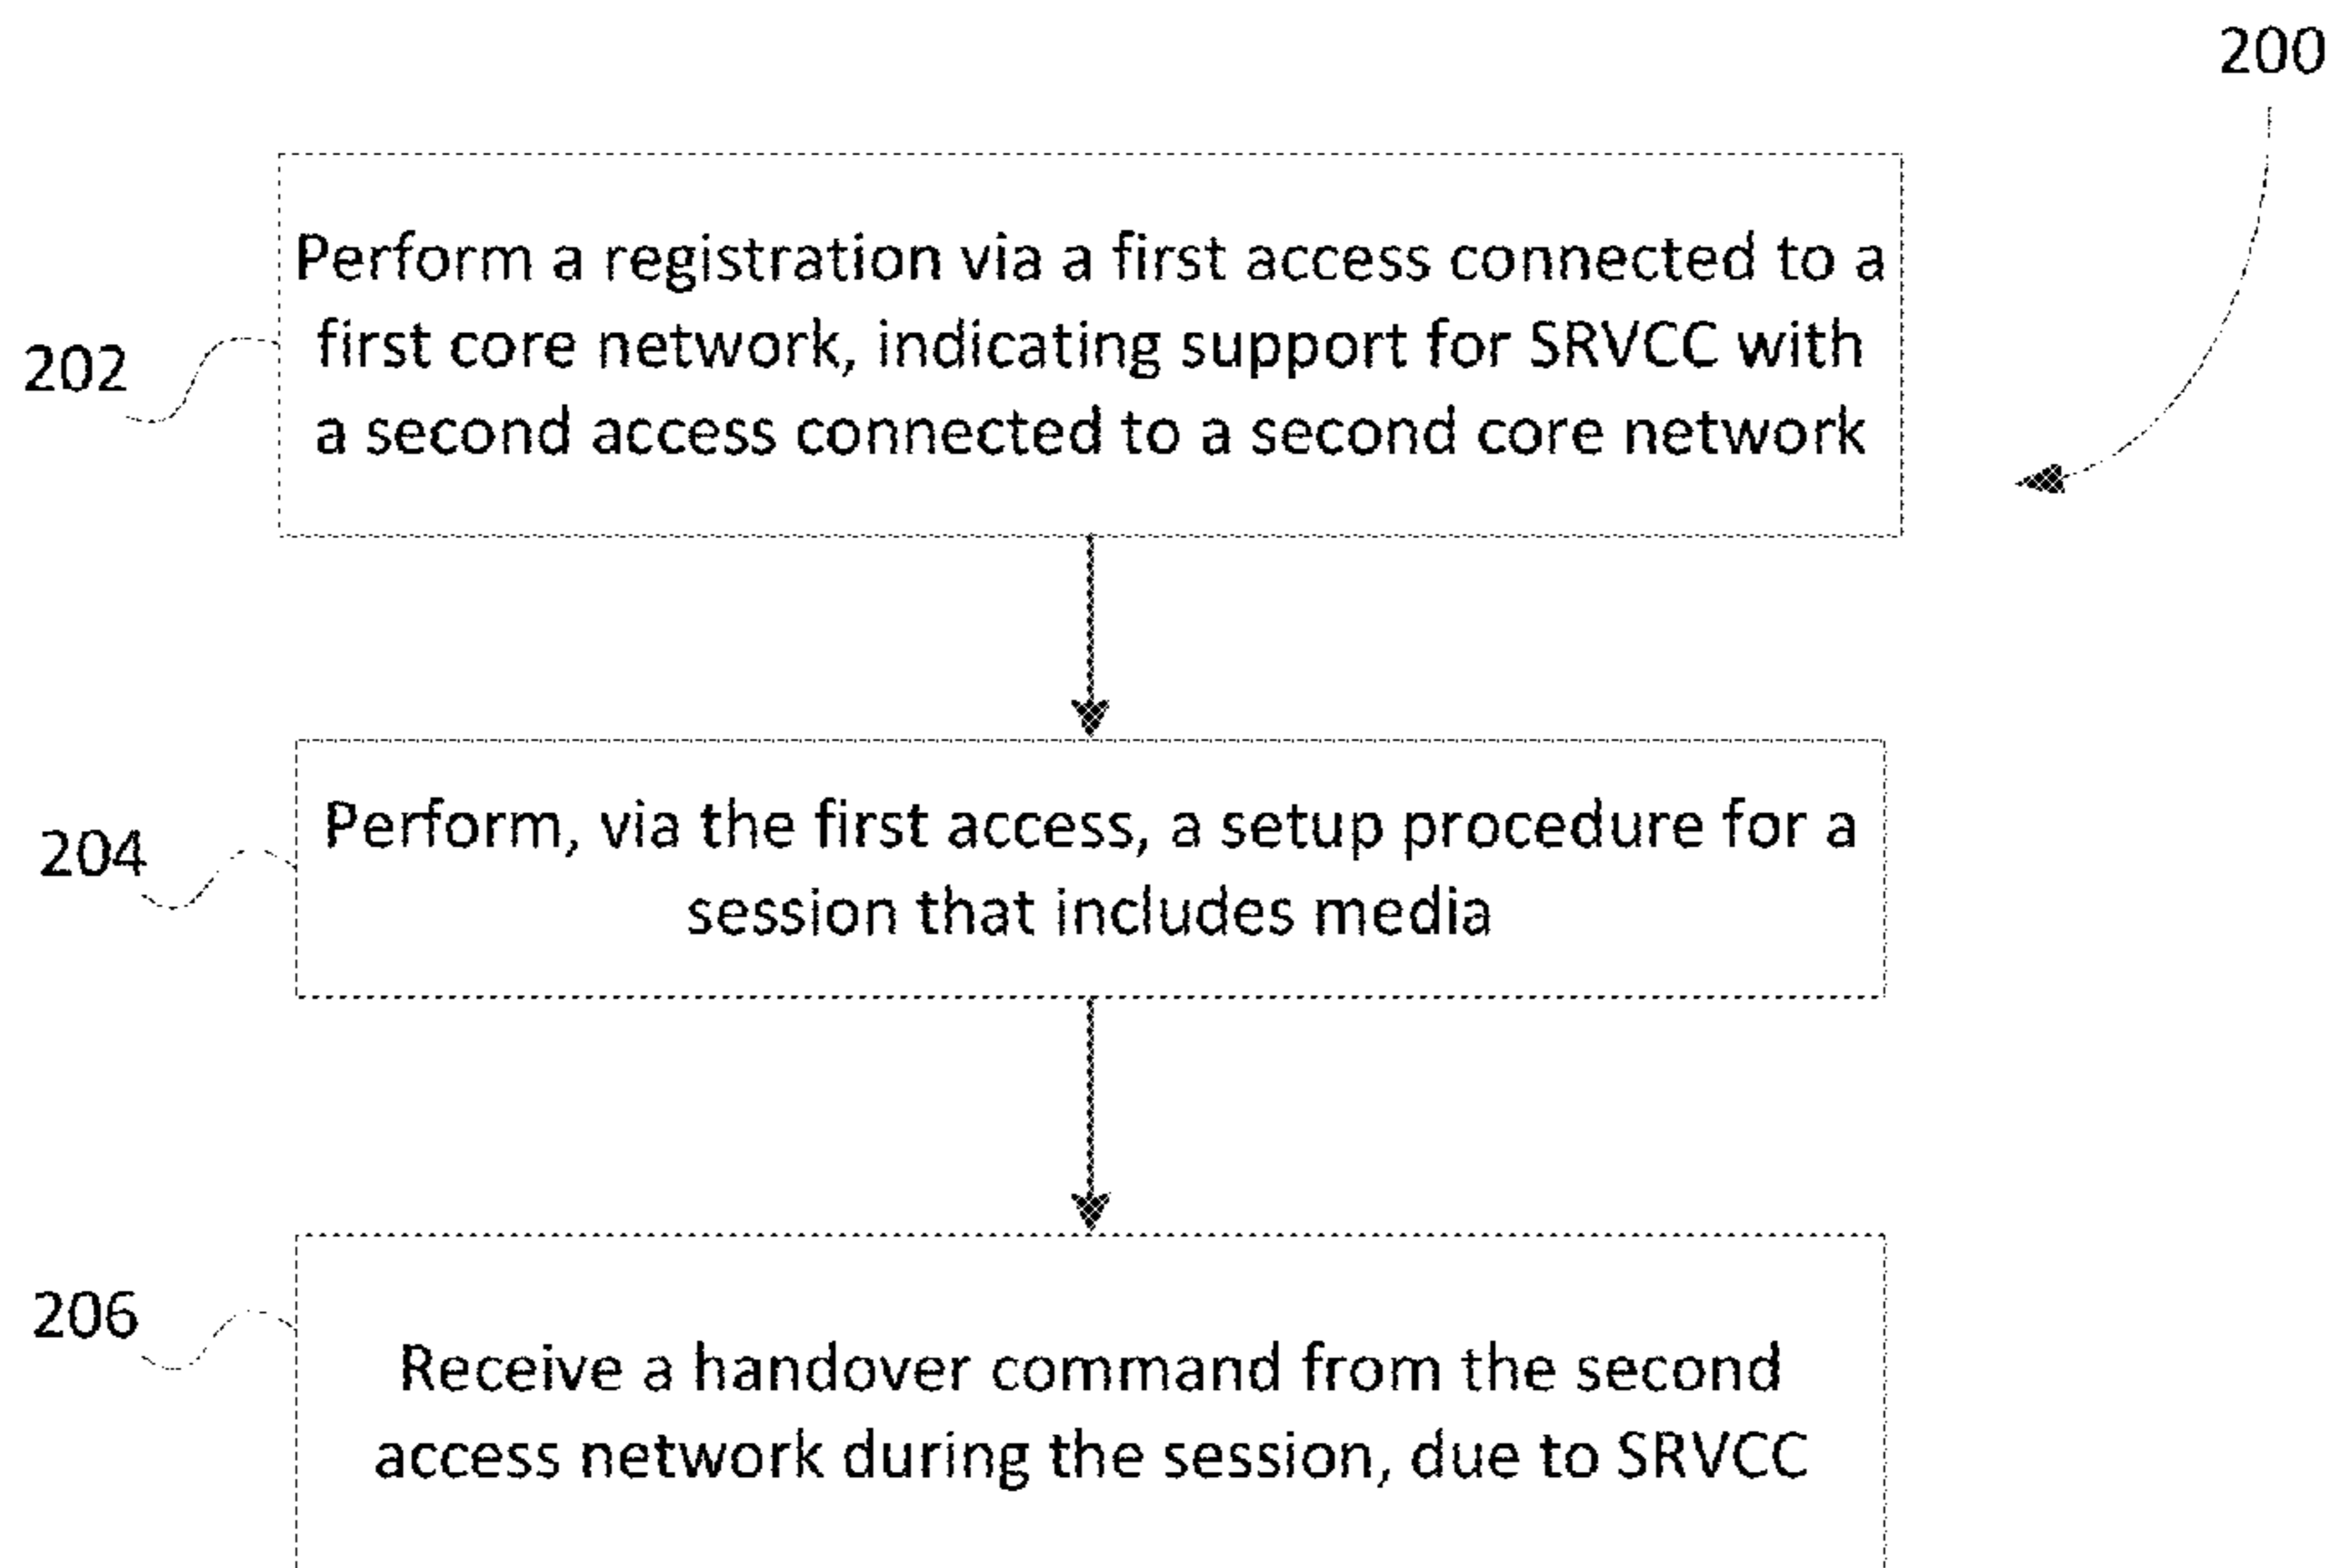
200

202

Perform a registration via a first access connected to a first core network, indicating support for SRVCC with a second access connected to a second core network

204

Perform, via the first access, a setup procedure for a session that includes media

206

Receive a handover command from the second access network during the session, due to SRVCC